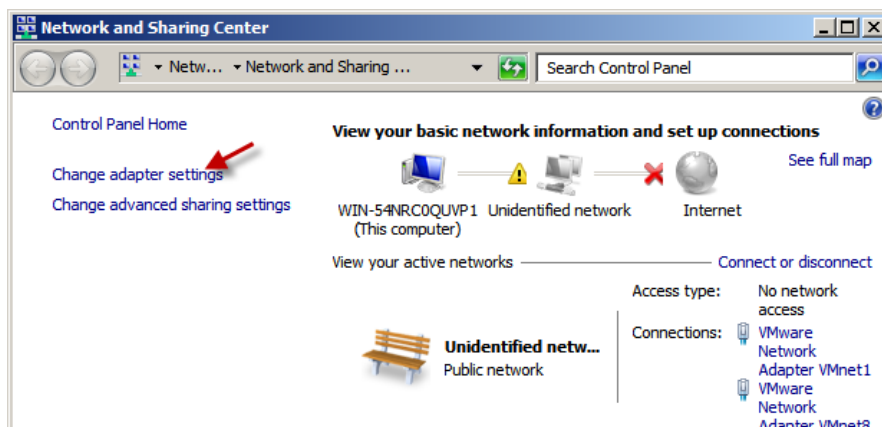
Network and Sharing Center

Netw... ▸ Network and Sharing ...

Search Control Panel

Control Panel Home

Change adapter settings

Change advanced sharing settings

View your basic network information and set up connections

See full map

WIN-54NRC0QUVP1 (This computer)

Unidentified network

Internet

View your active networks

Connect or disconnect

Unidentified netw...

Public network

Access type: No network access

Connections: VMware Network Adapter VMnet1

VMware Network Adapter VMnet8